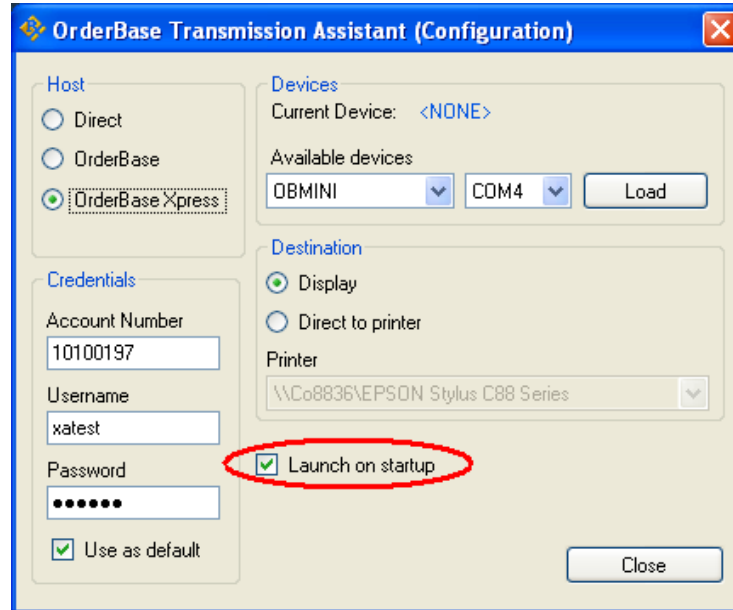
OrderBase Transmission Assistant (Configuration)

Host
Direct
OrderBase
OrderBase Xpress

Credentials
Account Number
10100197
Username
xatest
Password
●●●●●●
Use as default

Devices
Current Device: <NONE>
Available devices
OBMINI
COM4
Load

Destination
Display
Direct to printer
Printer
\\Co8836\EPSON Stylus C88 Series

Launch on startup

Close